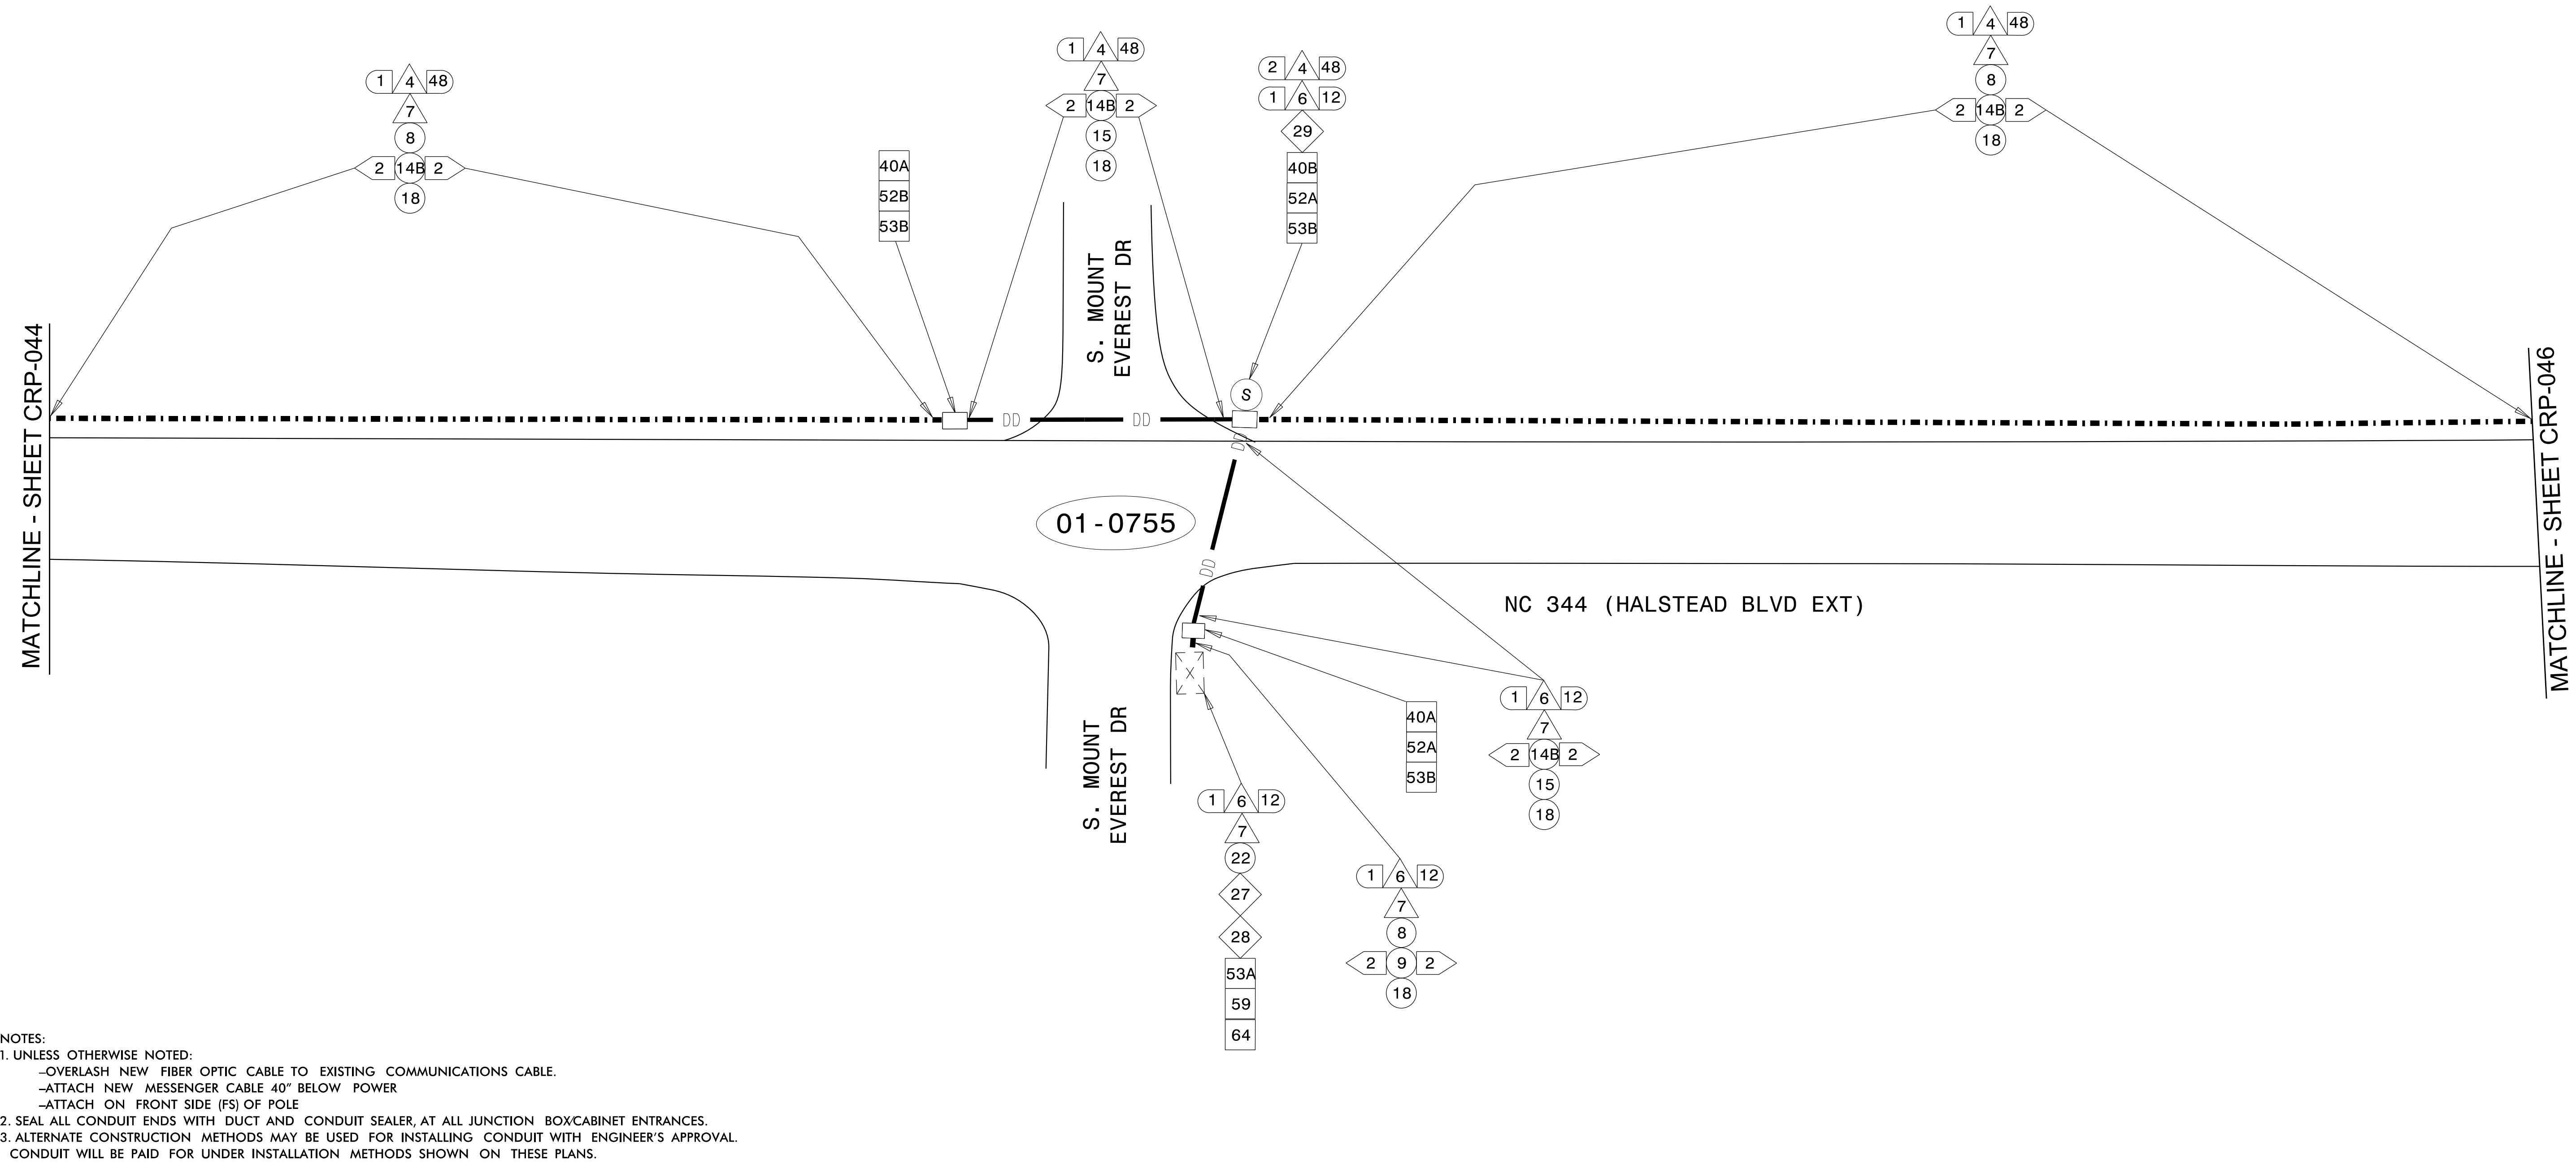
1 4 48
7
8
2 14B 2
18

40A
52B
53B

1 4 48
7
2 14B 2
15
18

2 4 48
1 6 12
29
40B
52A
53B

1 4 48
7
8
2 14B 2
18

MATCHLINE - SHEET CRP-044

S. MOUNT EVEREST DR

S

DD DD DD

01-0755

DD

NC 344 (HALSTEAD BLVD EXT)

MATCHLINE - SHEET CRP-046

X

40A
52A
53B

1 6 12
7
2 14B 2
15
18

S. MOUNT EVEREST DR

1 6 12
7
22
27
28
53A
59
64

1 6 12
7
8
2 9 2
18

NOTES:
1. UNLESS OTHERWISE NOTED:
–OVERLASH NEW FIBER OPTIC CABLE TO EXISTING COMMUNICATIONS CABLE.
–ATTACH NEW MESSENGER CABLE 40" BELOW POWER
–ATTACH ON FRONT SIDE (FS) OF POLE
2. SEAL ALL CONDUIT ENDS WITH DUCT AND CONDUIT SEALER, AT ALL JUNCTION BOX/CABINET ENTRANCES.
3. ALTERNATE CONSTRUCTION METHODS MAY BE USED FOR INSTALLING CONDUIT WITH ENGINEER'S APPROVAL. CONDUIT WILL BE PAID FOR UNDER INSTALLATION METHODS SHOWN ON THESE PLANS.